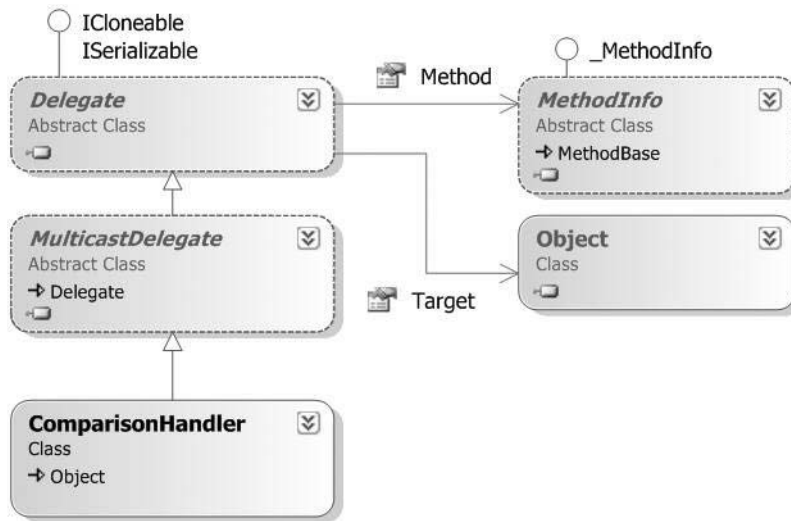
ICloneable
ISerializable

Delegate
Abstract Class

Method

_MethodInfo

MethodInfo
Abstract Class
→ MethodBase

MulticastDelegate
Abstract Class
→ Delegate

Object
Class

Target

ComparisonHandler
Class
→ Object